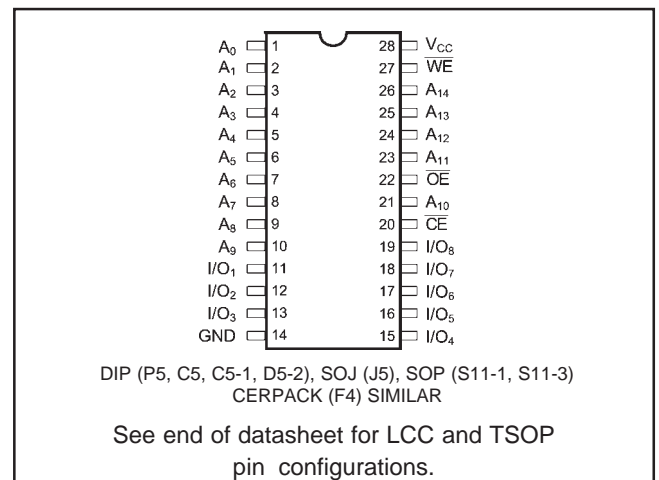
$A_0$ 1
$A_1$ 2
$A_2$ 3
$A_3$ 4
$A_4$ 5
$A_5$ 6
$A_6$ 7
$A_7$ 8
$A_8$ 9
$A_9$ 10
$I/O_1$ 11
$I/O_2$ 12
$I/O_3$ 13
GND 14

28 $V_{CC}$
27 $\overline{WE}$
26 $A_{14}$
25 $A_{13}$
24 $A_{12}$
23 $A_{11}$
22 $\overline{OE}$
21 $A_{10}$
20 $\overline{CE}$
19 $I/O_8$
18 $I/O_7$
17 $I/O_6$
16 $I/O_5$
15 $I/O_4$

DIP (P5, C5, C5-1, D5-2), SOJ (J5), SOP (S11-1, S11-3) CERPACK (F4) SIMILAR

See end of datasheet for LCC and TSOP pin configurations.